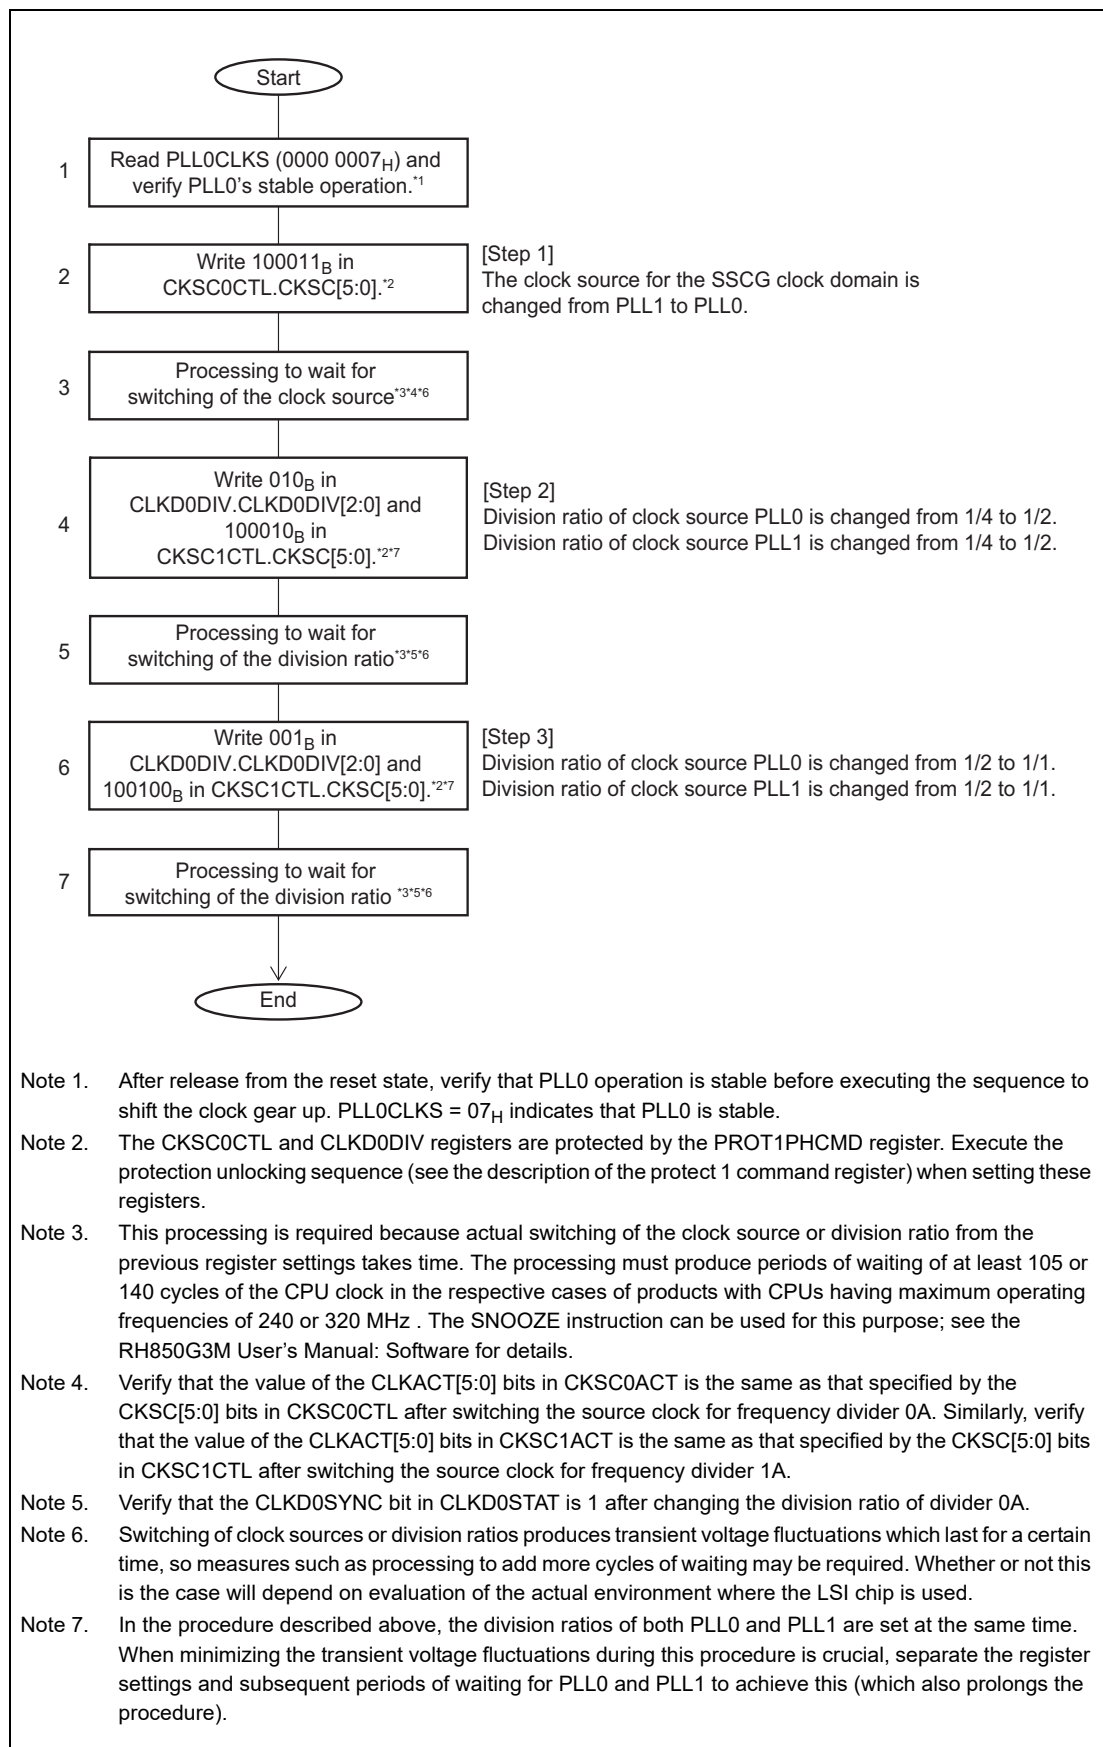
Start

1 Read PLL0CLKS (0000 0007$_H$) and verify PLL0's stable operation.$^{*1}$

2 Write 100011$_B$ in CKSC0CTL.CKSC[5:0].$^{*2}$

[Step 1]
The clock source for the SSCG clock domain is changed from PLL1 to PLL0.

3 Processing to wait for switching of the clock source$^{*3*4*6}$

4 Write 010$_B$ in CLKD0DIV.CLKD0DIV[2:0] and 100010$_B$ in CKSC1CTL.CKSC[5:0].$^{*2*7}$

[Step 2]
Division ratio of clock source PLL0 is changed from 1/4 to 1/2.
Division ratio of clock source PLL1 is changed from 1/4 to 1/2.

5 Processing to wait for switching of the division ratio$^{*3*5*6}$

6 Write 001$_B$ in CLKD0DIV.CLKD0DIV[2:0] and 100100$_B$ in CKSC1CTL.CKSC[5:0].$^{*2*7}$

[Step 3]
Division ratio of clock source PLL0 is changed from 1/2 to 1/1.
Division ratio of clock source PLL1 is changed from 1/2 to 1/1.

7 Processing to wait for switching of the division ratio $^{*3*5*6}$

End

Note 1. After release from the reset state, verify that PLL0 operation is stable before executing the sequence to shift the clock gear up. PLL0CLKS = 07$_H$ indicates that PLL0 is stable.

Note 2. The CKSC0CTL and CLKD0DIV registers are protected by the PROT1PHCMD register. Execute the protection unlocking sequence (see the description of the protect 1 command register) when setting these registers.

Note 3. This processing is required because actual switching of the clock source or division ratio from the previous register settings takes time. The processing must produce periods of waiting of at least 105 or 140 cycles of the CPU clock in the respective cases of products with CPUs having maximum operating frequencies of 240 or 320 MHz . The SNOOZE instruction can be used for this purpose; see the RH850G3M User's Manual: Software for details.

Note 4. Verify that the value of the CLKACT[5:0] bits in CKSC0ACT is the same as that specified by the CKSC[5:0] bits in CKSC0CTL after switching the source clock for frequency divider 0A. Similarly, verify that the value of the CLKACT[5:0] bits in CKSC1ACT is the same as that specified by the CKSC[5:0] bits in CKSC1CTL after switching the source clock for frequency divider 1A.

Note 5. Verify that the CLKD0SYNC bit in CLKD0STAT is 1 after changing the division ratio of divider 0A.

Note 6. Switching of clock sources or division ratios produces transient voltage fluctuations which last for a certain time, so measures such as processing to add more cycles of waiting may be required. Whether or not this is the case will depend on evaluation of the actual environment where the LSI chip is used.

Note 7. In the procedure described above, the division ratios of both PLL0 and PLL1 are set at the same time. When minimizing the transient voltage fluctuations during this procedure is crucial, separate the register settings and subsequent periods of waiting for PLL0 and PLL1 to achieve this (which also prolongs the procedure).